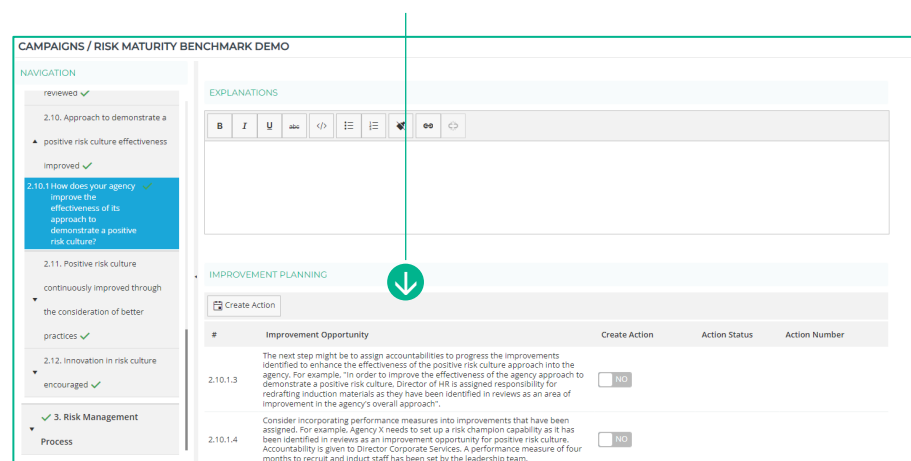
CAMPAIGNS / RISK MATURITY BENCHMARK DEMO

NAVIGATION

reviewed ✓

2.10. Approach to demonstrate a positive risk culture effectiveness improved ✓

2.10.1 How does your agency improve the effectiveness of its approach to demonstrate a positive risk culture? ✓

2.11. Positive risk culture continuously improved through the consideration of better practices ✓

2.12. Innovation in risk culture encouraged ✓

✓ 3. Risk Management Process

EXPLANATIONS

B I U abc </>

IMPROVEMENT PLANNING

Create Action

| # | Improvement Opportunity | Create Action | Action Status | Action Number |
|---|---|---|---|---|
| 2.10.1.3 | The next step might be to assign accountabilities to progress the improvements identified to enhance the effectiveness of the positive risk culture approach into the agency. For example, "In order to improve the effectiveness of the agency approach to demonstrate a positive risk culture, Director of HR is assigned responsibility for redrafting induction materials as they have been identified in reviews as an area of improvement in the agency's overall approach". | NO | | |
| 2.10.1.4 | Consider incorporating performance measures into improvements that have been assigned. For example, Agency X needs to set up a risk champion capability as it has been identified in reviews as an improvement opportunity for positive risk culture. Accountability is given to Director Corporate Services. A performance measure of four months to recruit and induct staff has been set by the leadership team. | NO | | |